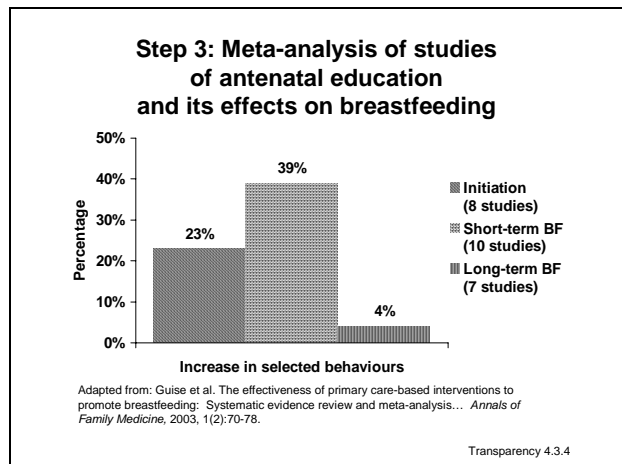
Step 3: Meta-analysis of studies of antenatal education and its effects on breastfeeding

50%
40%
30%
20%
10%
0%

Percentage

23%
39%
4%

Initiation (8 studies)
Short-term BF (10 studies)
Long-term BF (7 studies)

Increase in selected behaviours

Adapted from: Guise et al. The effectiveness of primary care-based interventions to promote breastfeeding: Systematic evidence review and meta-analysis… *Annals of Family Medicine,* 2003, 1(2):70-78.

Transparency 4.3.4